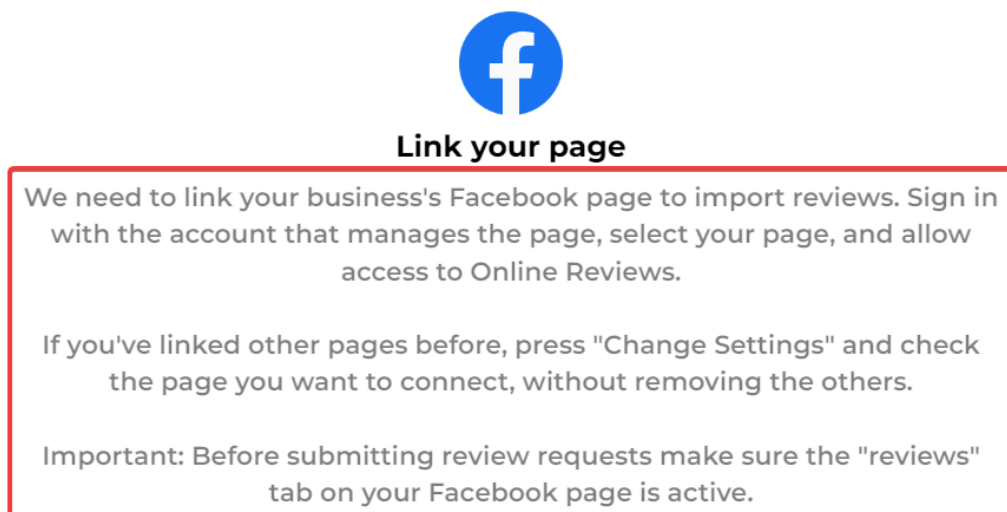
Link your page

We need to link your business's Facebook page to import reviews. Sign in with the account that manages the page, select your page, and allow access to Online Reviews.

If you've linked other pages before, press "Change Settings" and check the page you want to connect, without removing the others.

Important: Before submitting review requests make sure the "reviews" tab on your Facebook page is active.